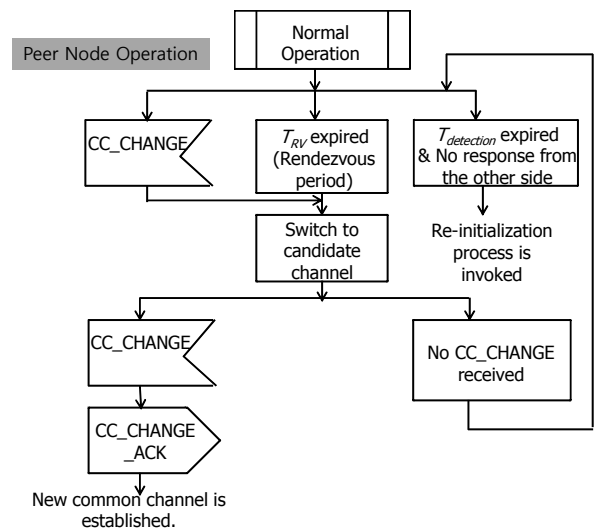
Peer Node Operation

Normal Operation

CC_CHANGE

$T_{RV}$ expired (Rendezvous period)

$T_{detection}$ expired & No response from the other side

Switch to candidate channel

Re-initialization process is invoked

CC_CHANGE

No CC_CHANGE received

CC_CHANGE _ACK

New common channel is established.